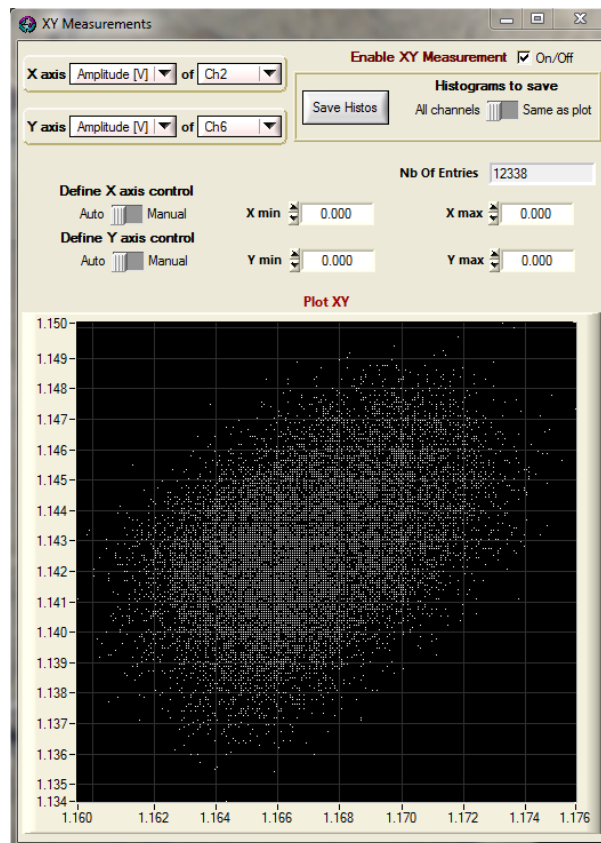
XY Measurements

X axis Amplitude [V] of Ch2

Y axis Amplitude [V] of Ch6

Enable XY Measurement ☑ On/Off

Save Histos

Histograms to save
All channels Same as plot

Nb Of Entries 12338

Define X axis control
Auto Manual

X min 0.000

X max 0.000

Define Y axis control
Auto Manual

Y min 0.000

Y max 0.000

Plot XY

1.150
1.149
1.148
1.147
1.146
1.145
1.144
1.143
1.142
1.141
1.140
1.139
1.138
1.137
1.136
1.135
1.134

1.160 1.162 1.164 1.166 1.168 1.170 1.172 1.174 1.176